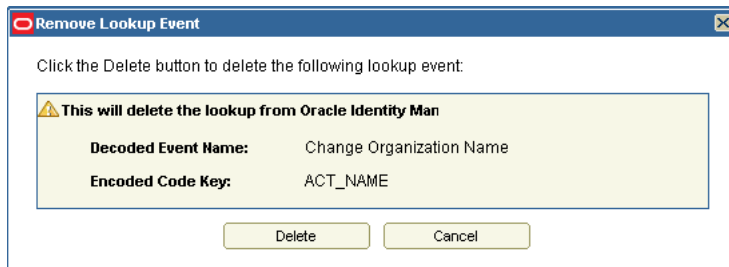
Remove Lookup Event

Click the Delete button to delete the following lookup event:

This will delete the lookup from Oracle Identity Man

Decoded Event Name: Change Organization Name

Encoded Code Key: ACT_NAME

Delete Cancel